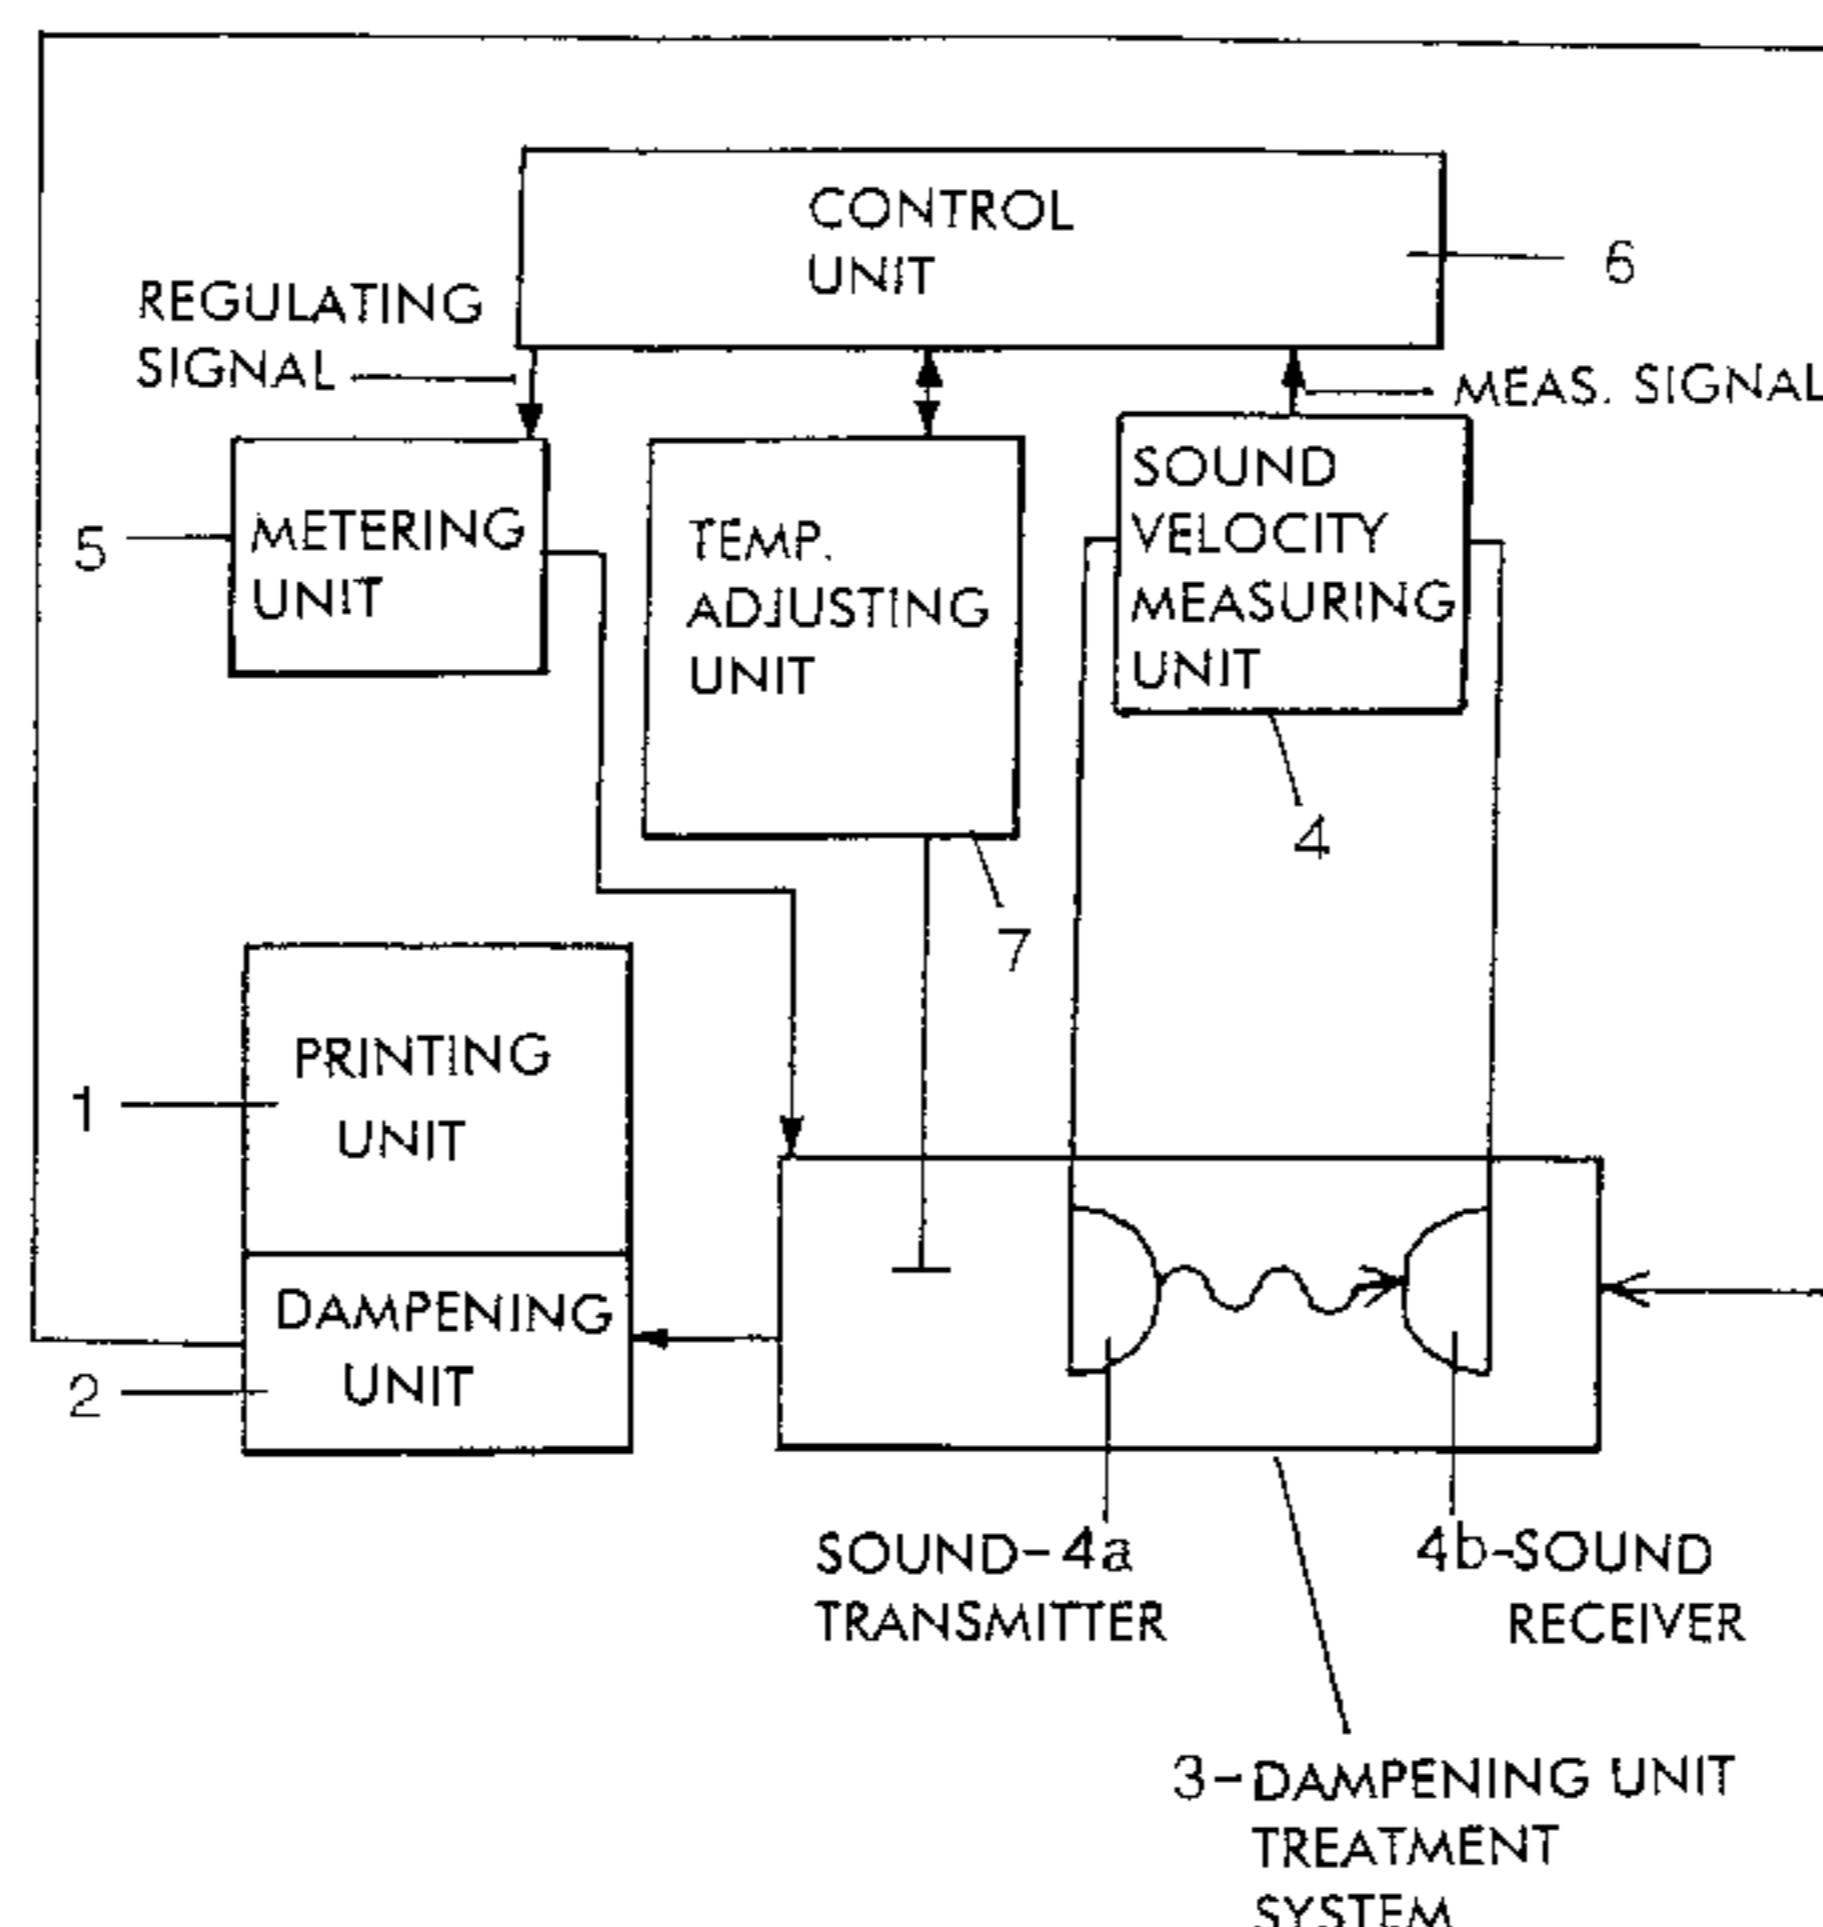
CONTROL UNIT

6

REGULATING SIGNAL

MEAS. SIGNAL

5

METERING UNIT

TEMP. ADJUSTING UNIT

SOUND VELOCITY MEASURING UNIT

4

7

PRINTING UNIT

1

DAMPENING UNIT

2

SOUND-4a TRANSMITTER

4b-SOUND RECEIVER

3-DAMPENING UNIT TREATMENT SYSTEM